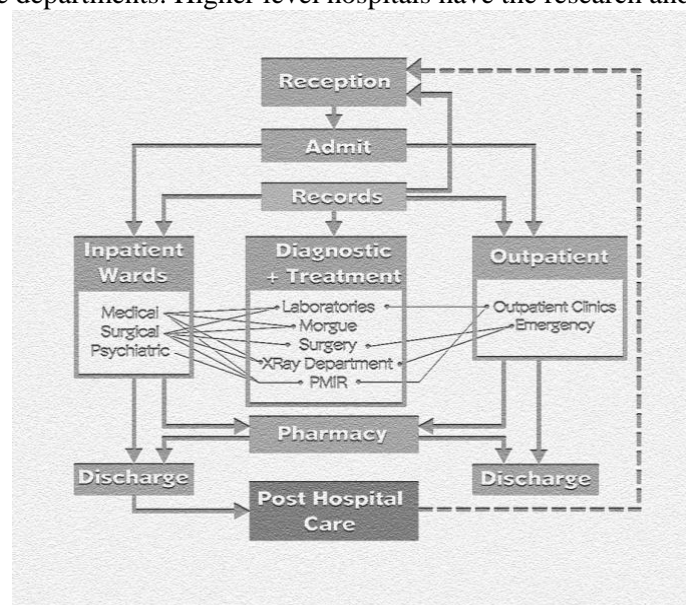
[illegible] departments. Higher level hospitals have the research and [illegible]

Reception

Admit

Records

Inpatient Wards

Medical
Surgical
Psychiatric

Diagnostic + Treatment

Laboratories
Morgue
Surgery
XRay Department
PMIR

Outpatient

Outpatient Clinics
Emergency

Pharmacy

Discharge

Discharge

Post Hospital Care